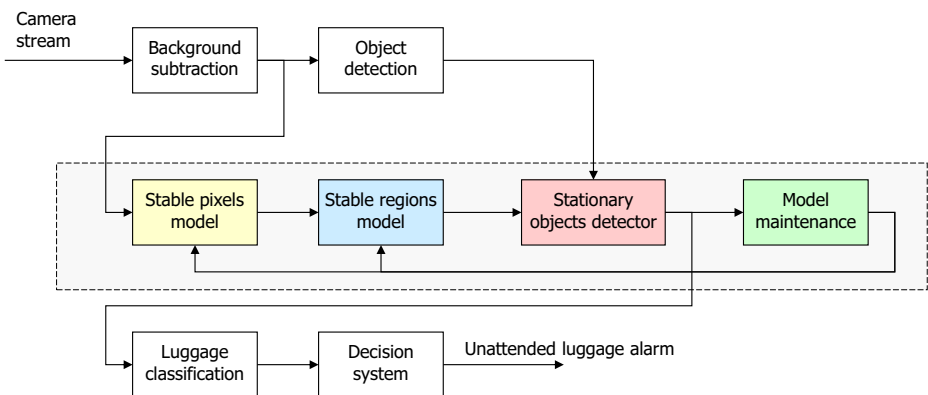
Camera stream

Background subtraction

Object detection

Stable pixels model

Stable regions model

Stationary objects detector

Model maintenance

Luggage classification

Decision system

Unattended luggage alarm